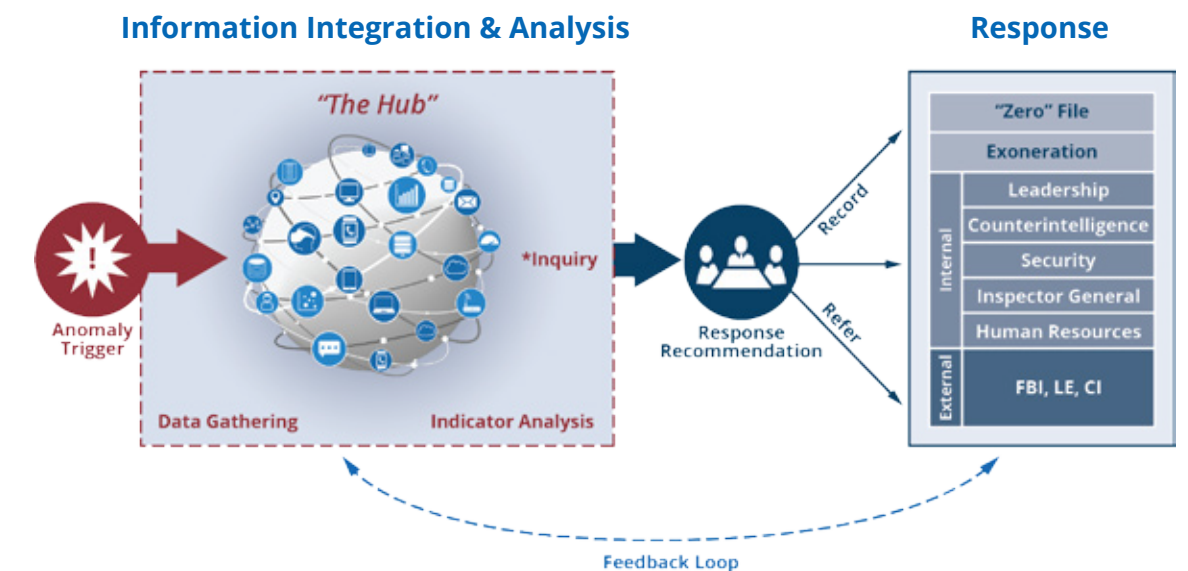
Information Integration & Analysis

Response

"The Hub"

Anomaly Trigger

*Inquiry

Data Gathering

Indicator Analysis

Response Recommendation

Record

Refer

"Zero" File

Exoneration

Internal

Leadership

Counterintelligence

Security

Inspector General

Human Resources

External

FBI, LE, CI

Feedback Loop